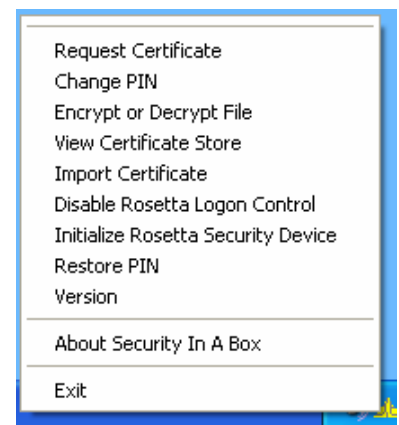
Request Certificate
Change PIN
Encrypt or Decrypt File
View Certificate Store
Import Certificate
Disable Rosetta Logon Control
Initialize Rosetta Security Device
Restore PIN
Version

About Security In A Box

Exit